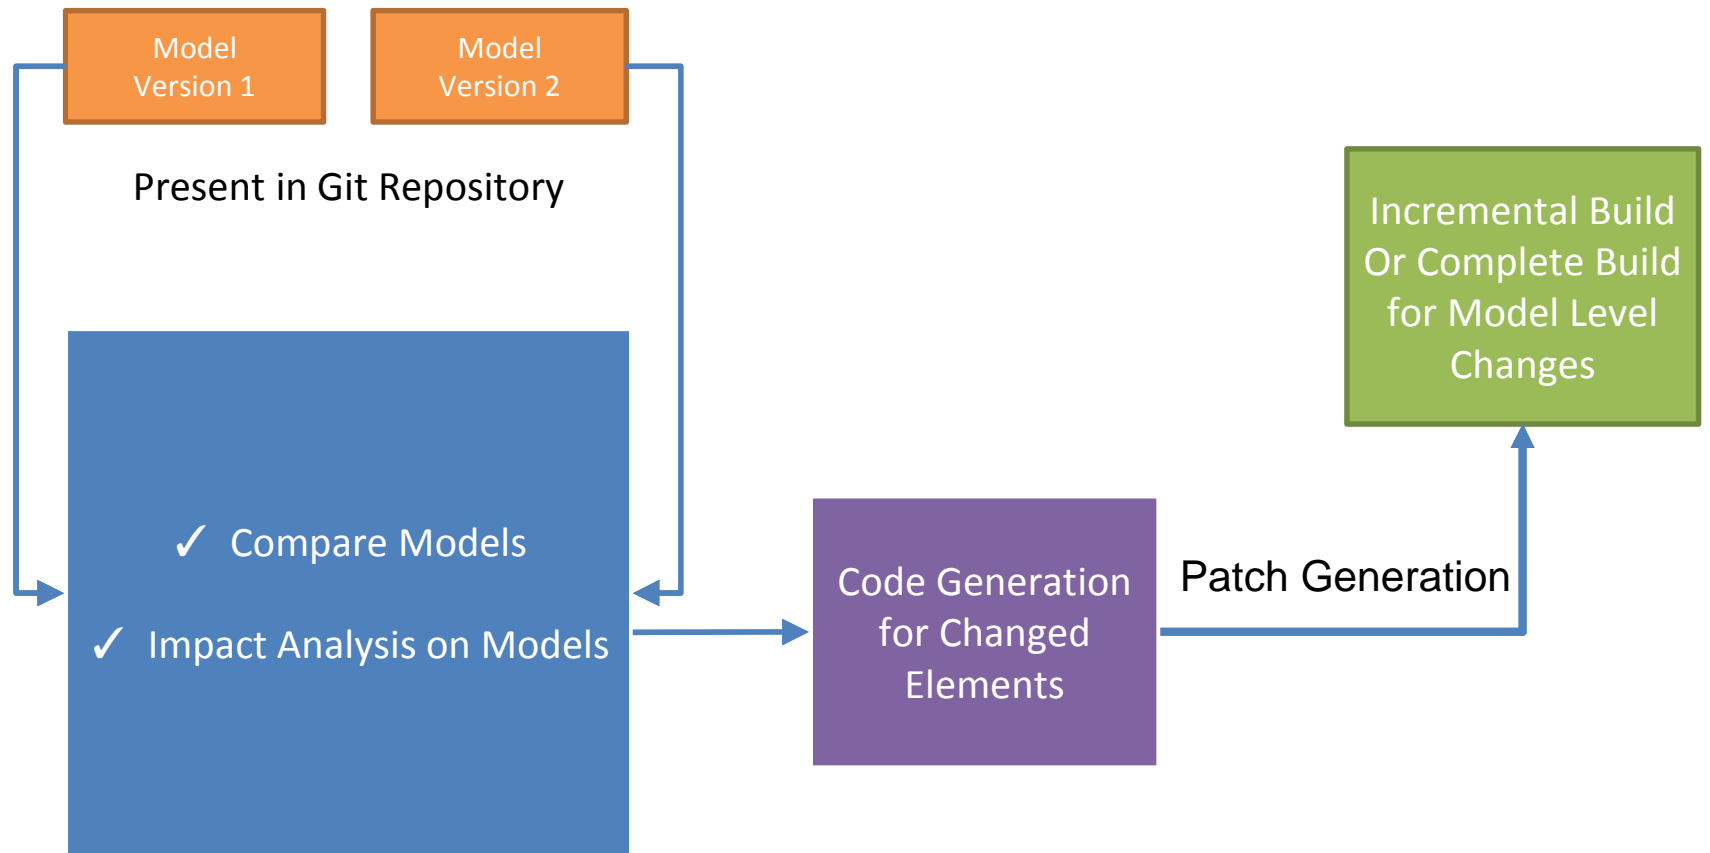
Model Version 1

Model Version 2

Present in Git Repository

✓ Compare Models

✓ Impact Analysis on Models

Code Generation for Changed Elements

Patch Generation

Incremental Build Or Complete Build for Model Level Changes